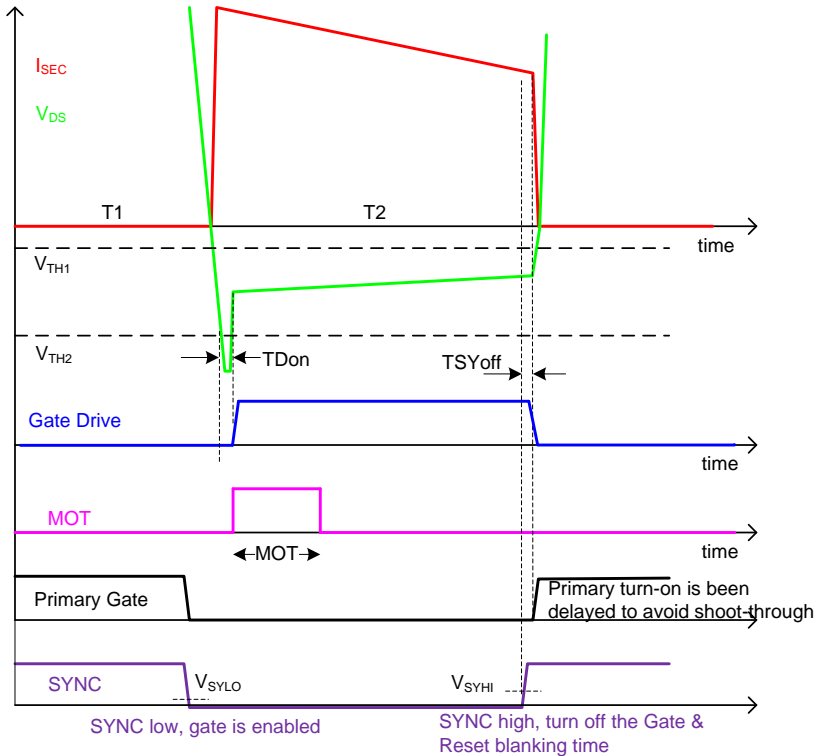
$I_{SEC}$
$V_{DS}$
T1
T2
time
$V_{TH1}$
$V_{TH2}$
TDon
TSYoff
Gate Drive
time
MOT
time
MOT
Primary Gate
Primary turn-on is been delayed to avoid shoot-through
SYNC
$V_{SYLO}$
$V_{SYHI}$
SYNC low, gate is enabled
SYNC high, turn off the Gate & Reset blanking time